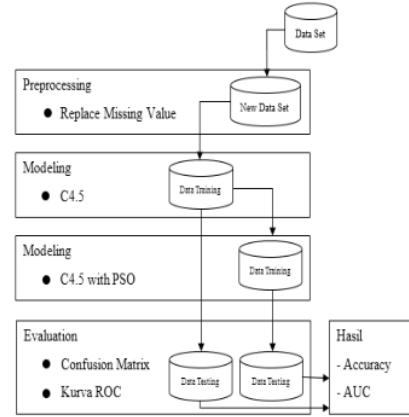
Data Set

Preprocessing
● Replace Missing Value

New Data Set

Modeling
● C4.5

Data Training

Modeling
● C4.5 with PSO

Data Training

Evaluation
● Confusion Matrix
● Kurva ROC

Data Testing

Data Testing

Hasil
- Accuracy
- AUC